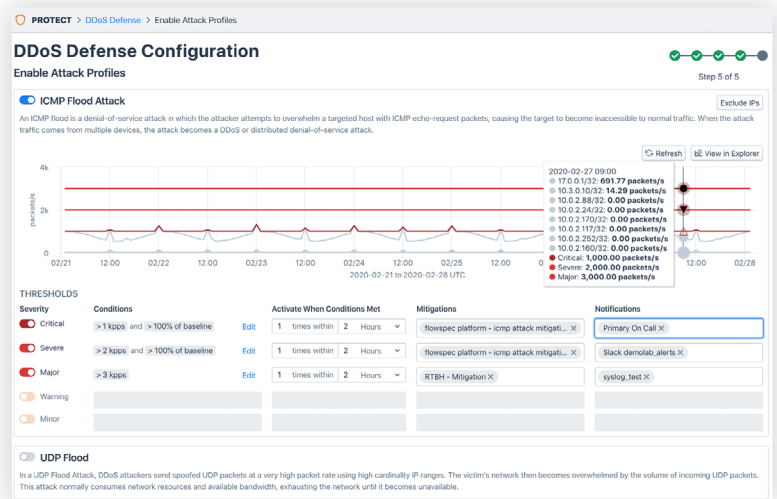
PROTECT > DDoS Defense > Enable Attack Profiles

DDoS Defense Configuration

Enable Attack Profiles

Step 5 of 5

ICMP Flood Attack

Exclude IPs

An ICMP flood is a denial-of-service attack in which the attacker attempts to overwhelm a targeted host with ICMP echo-request packets, causing the target to become inaccessible to normal traffic. When the attack traffic comes from multiple devices, the attack becomes a DDoS or distributed denial-of-service attack.

Refresh

View in Explorer

4k

2k

0

packets/s

02/21 12:00 02/22 12:00 02/23 12:00 02/24 12:00 02/25 12:00 02/26 12:00 02/28

2020-02-21 to 2020-02-28 UTC

2020-02-27 09:00
17.0.0.1/32: 691.77 packets/s
10.3.0.10/32: 14.29 packets/s
10.0.2.88/32: 0.00 packets/s
10.0.2.24/32: 0.00 packets/s
10.0.2.170/32: 0.00 packets/s
10.0.2.117/32: 0.00 packets/s
10.0.2.252/32: 0.00 packets/s
10.0.2.160/32: 0.00 packets/s
Critical: 1,000.00 packets/s
Severe: 2,000.00 packets/s
Major: 3,000.00 packets/s

THRESHOLDS

| Severity | Conditions | | Activate When Conditions Met | Mitigations | Notifications |
|---|---|---|---|---|---|
| Critical | > 1 kpps and > 100% of baseline | Edit | 1 times within 2 Hours | flowspec platform - icmp attack mitigati... × | Primary On Call × |
| Severe | > 2 kpps and > 100% of baseline | Edit | 1 times within 2 Hours | flowspec platform - icmp attack mitigati... × | Slack demolab_alerts × |
| Major | > 3 kpps | Edit | 1 times within 2 Hours | RTBH - Mitigation × | syslog_test × |
| Warning | | | | | |
| Minor | | | | | |

UDP Flood

In a UDP Flood Attack, DDoS attackers send spoofed UDP packets at a very high packet rate using high cardinality IP ranges. The victim's network then becomes overwhelmed by the volume of incoming UDP packets. This attack normally consumes network resources and available bandwidth, exhausting the network until it becomes unavailable.